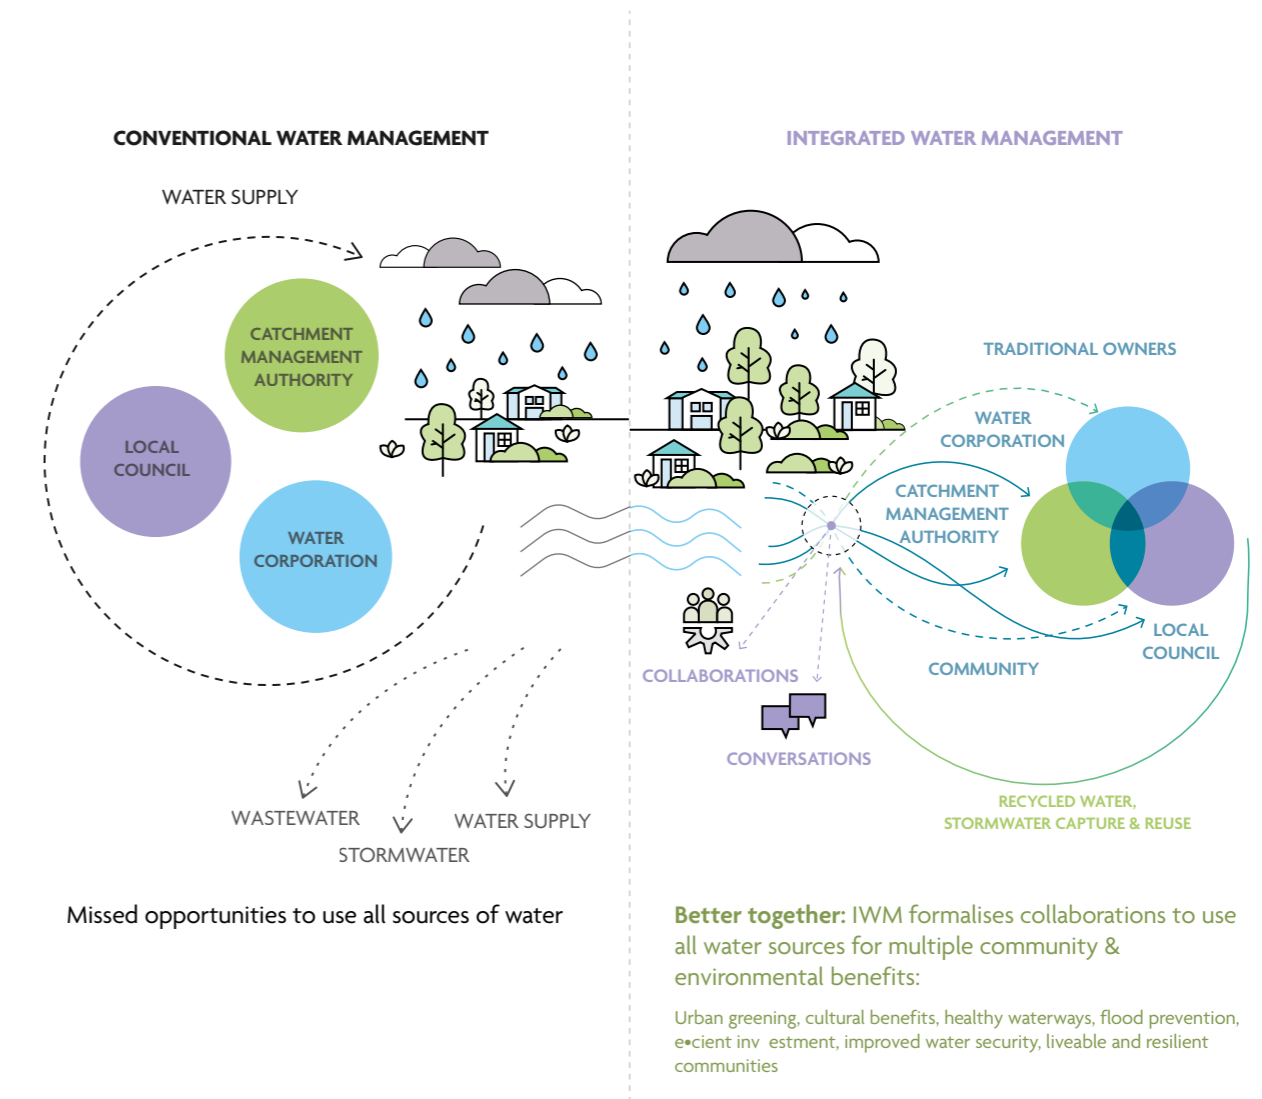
CONVENTIONAL WATER MANAGEMENT

WATER SUPPLY

CATCHMENT MANAGEMENT AUTHORITY

LOCAL COUNCIL

WATER CORPORATION

WASTEWATER

STORMWATER

WATER SUPPLY

Missed opportunities to use all sources of water

INTEGRATED WATER MANAGEMENT

TRADITIONAL OWNERS

WATER CORPORATION

CATCHMENT MANAGEMENT AUTHORITY

LOCAL COUNCIL

COMMUNITY

COLLABORATIONS

CONVERSATIONS

RECYCLED WATER, STORMWATER CAPTURE & REUSE

Better together: IWM formalises collaborations to use all water sources for multiple community & environmental benefits:

Urban greening, cultural benefits, healthy waterways, flood prevention, e•cient inv estment, improved water security, liveable and resilient communities